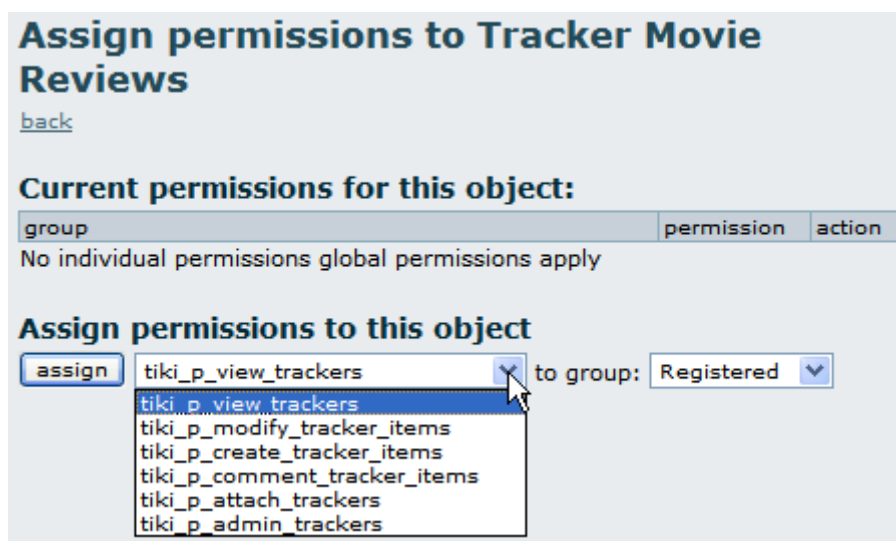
# Assign permissions to Tracker Movie Reviews

back

## Current permissions for this object:

| group | permission | action |
|---|---|---|
| No individual permissions global permissions apply | | |

## Assign permissions to this object

assign tiki_p_view_trackers to group: Registered

tiki_p_view_trackers
tiki_p_modify_tracker_items
tiki_p_create_tracker_items
tiki_p_comment_tracker_items
tiki_p_attach_trackers
tiki_p_admin_trackers